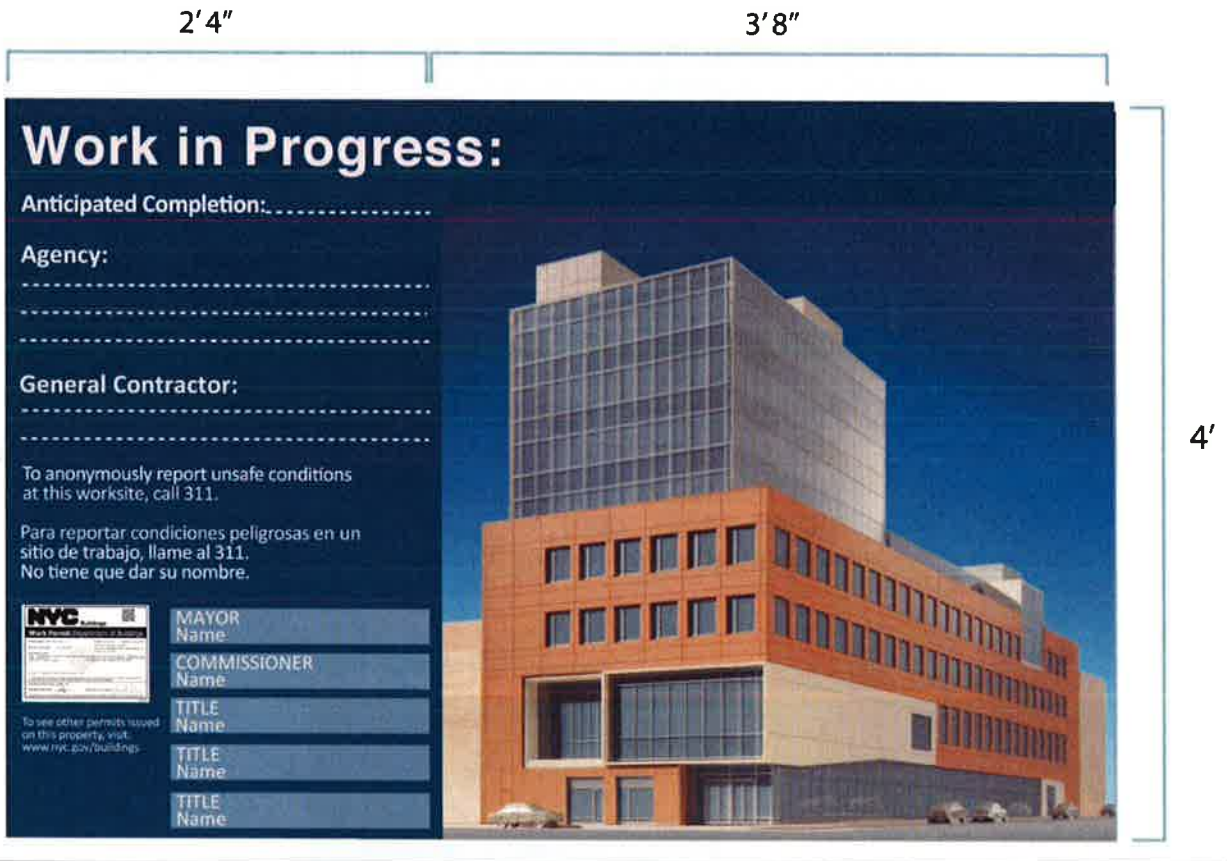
2′4″

3′8″

4′

Work in Progress:

Anticipated Completion:.................

Agency:

General Contractor:

To anonymously report unsafe conditions at this worksite, call 311.

Para reportar condiciones peligrosas en un sitio de trabajo, llame al 311. No tiene que dar su nombre.

NYC Buildings

Work Permit Department of Buildings

To see other permits issued on this property, visit: www.nyc.gov/buildings

MAYOR
Name

COMMISSIONER
Name

TITLE
Name

TITLE
Name

TITLE
Name